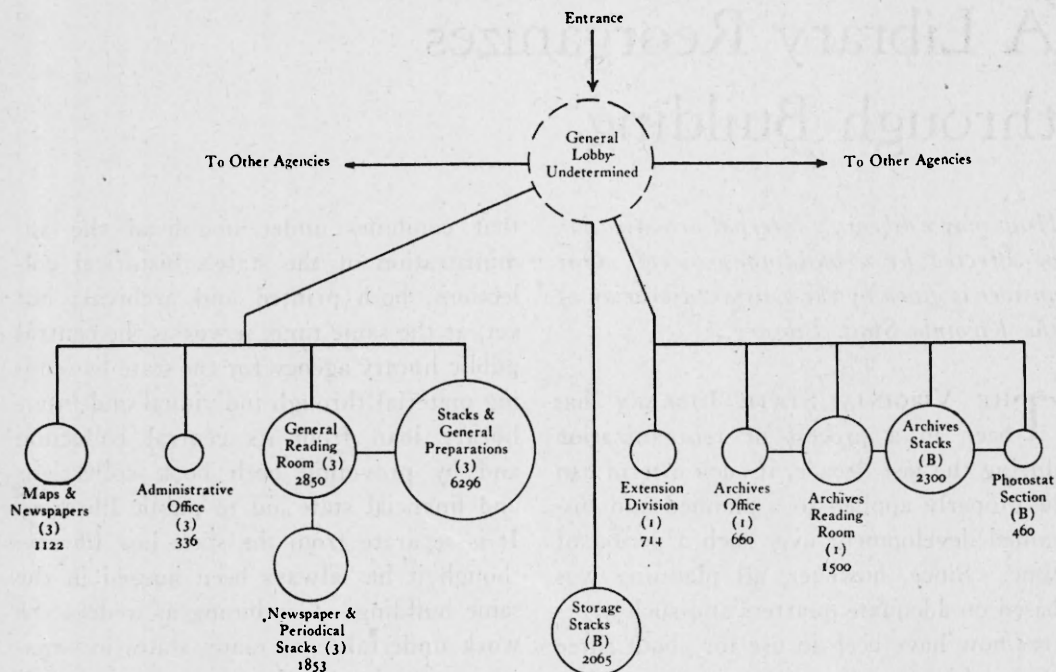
Entrance

General Lobby-Undetermined

To Other Agencies

To Other Agencies

Maps & Newspapers (3) 1122

Administrative Office (3) 336

General Reading Room (3) 2850

Stacks & General Preparations (3) 6296

Newspaper & Periodical Stacks (3) 1853

Storage Stacks (B) 2065

Extension Division (1) 714

Archives Office (1) 660

Archives Reading Room (1) 1500

Archives Stacks (B) 2300

Photostat Section (B) 460